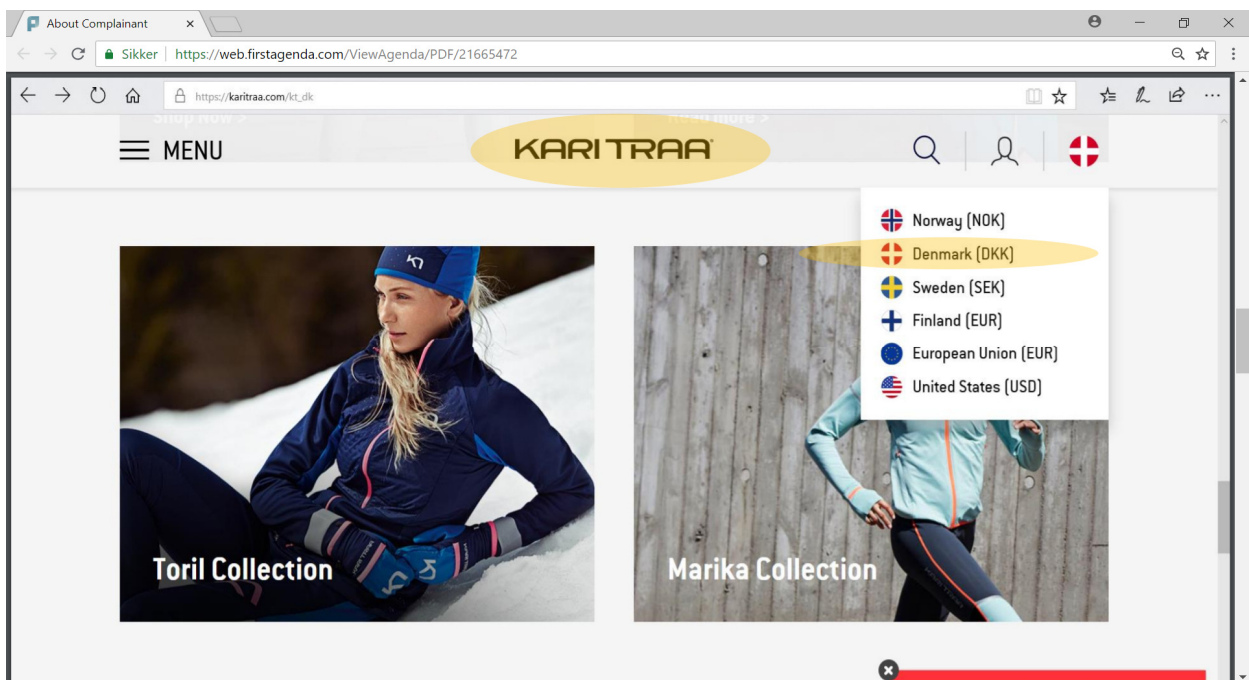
About Complainant ×

Sikker | https://web.firstagenda.com/ViewAgenda/PDF/21665472

https://karitraa.com/kt_dk

Shop Now > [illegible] more >

MENU

KARI TRAA

Norway (NOK)
Denmark (DKK)
Sweden (SEK)
Finland (EUR)
European Union (EUR)
United States (USD)

Toril Collection

Marika Collection